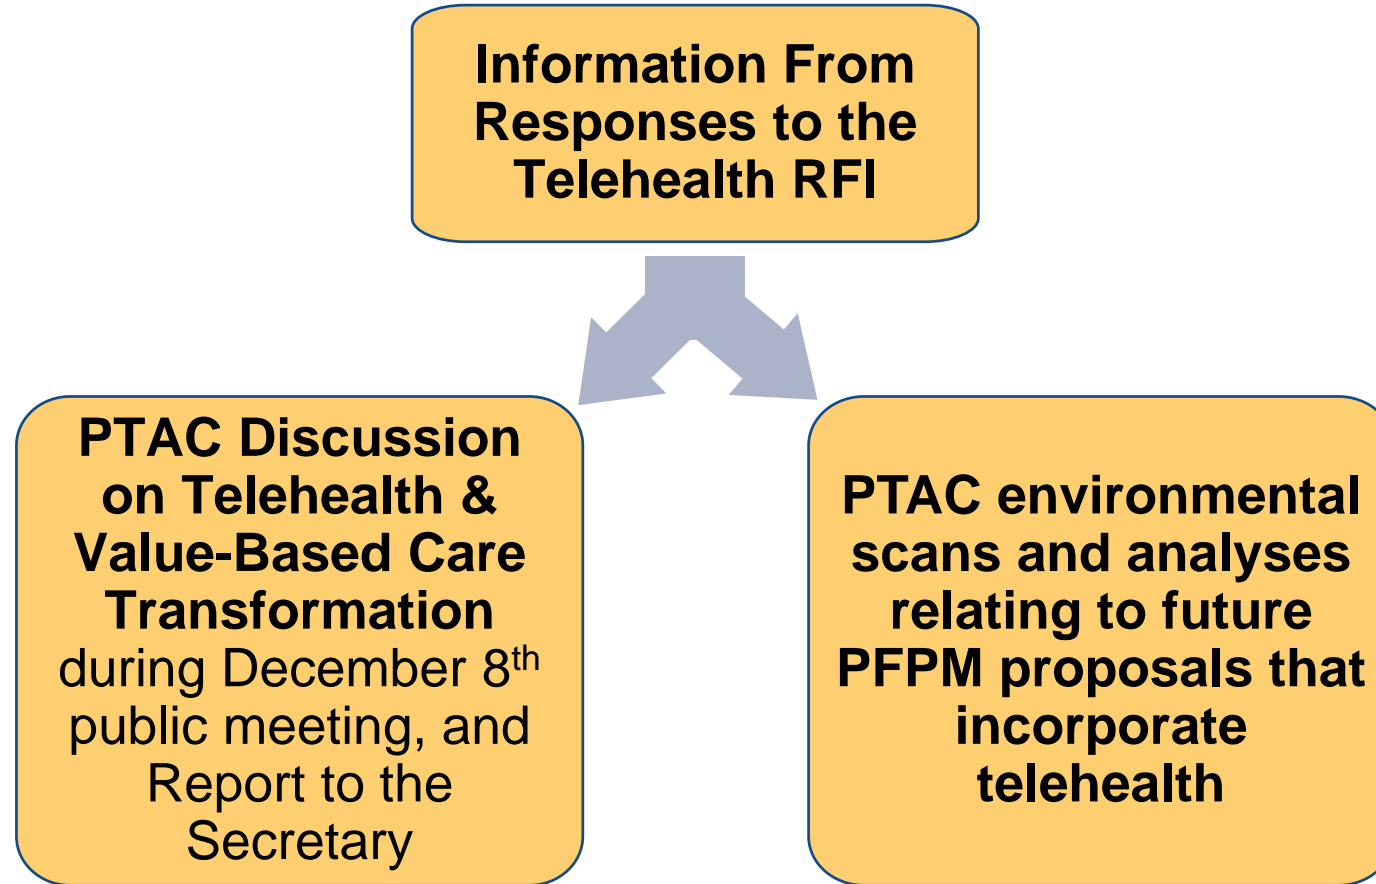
Information From Responses to the Telehealth RFI

PTAC Discussion on Telehealth & Value-Based Care Transformation during December 8$^{th}$ public meeting, and Report to the Secretary

PTAC environmental scans and analyses relating to future PFPM proposals that incorporate telehealth